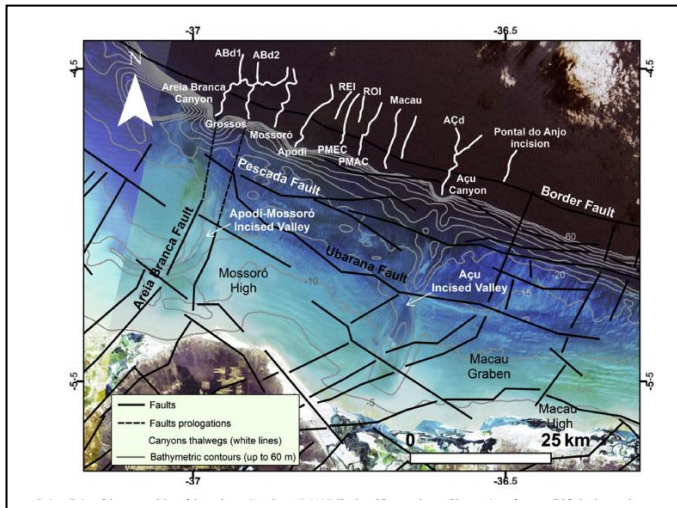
-37
-36.5
-4.5
-4.5
N
ABd1
ABd2
Areia Branca Canyon
Grossos
Mossoró
REI
ROI
Macau
Apodi
PMEC
PMAC
ACd
Pontal do Anjo incision
Açu Canyon
Pescada Fault
Border Fault
Apodi-Mossoró Incised Valley
Areia Branca Fault
Ubarana Fault
-60
-20
-15
-10
Mossoró High
Açu Incised Valley
Macau Graben
Macau High
-5
-5.5
-5.5
Faults
Faults prologations
Canyons thalwegs (white lines)
Bathymetric contours (up to 60 m)
0
25 km
-36.5
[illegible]